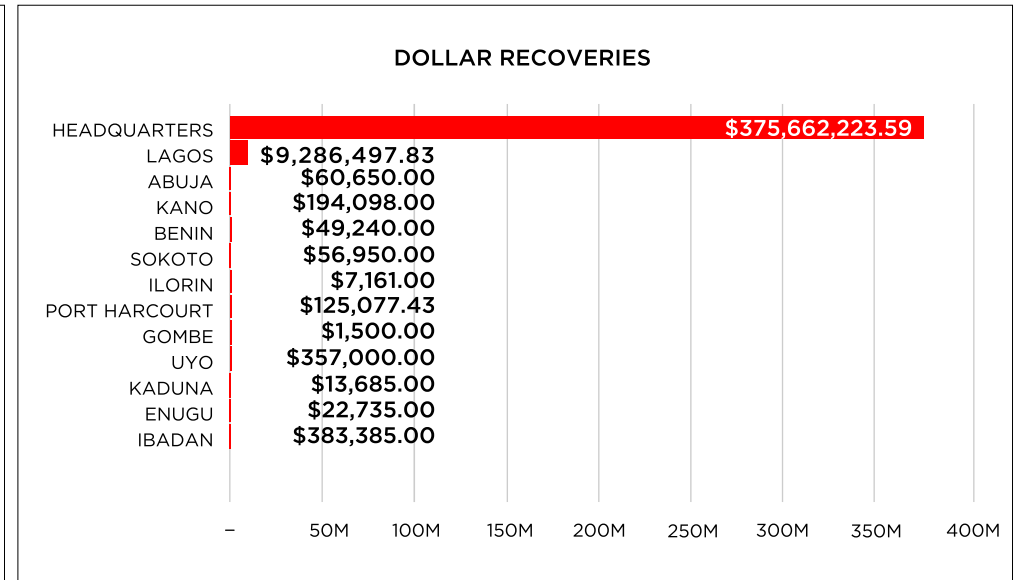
DOLLAR RECOVERIES

| | |
|---|---|
| HEADQUARTERS | $375,662,223.59 |
| LAGOS | $9,286,497.83 |
| ABUJA | $60,650.00 |
| KANO | $194,098.00 |
| BENIN | $49,240.00 |
| SOKOTO | $56,950.00 |
| ILORIN | $7,161.00 |
| PORT HARCOURT | $125,077.43 |
| GOMBE | $1,500.00 |
| UYO | $357,000.00 |
| KADUNA | $13,685.00 |
| ENUGU | $22,735.00 |
| IBADAN | $383,385.00 |

– 50M 100M 150M 200M 250M 300M 350M 400M